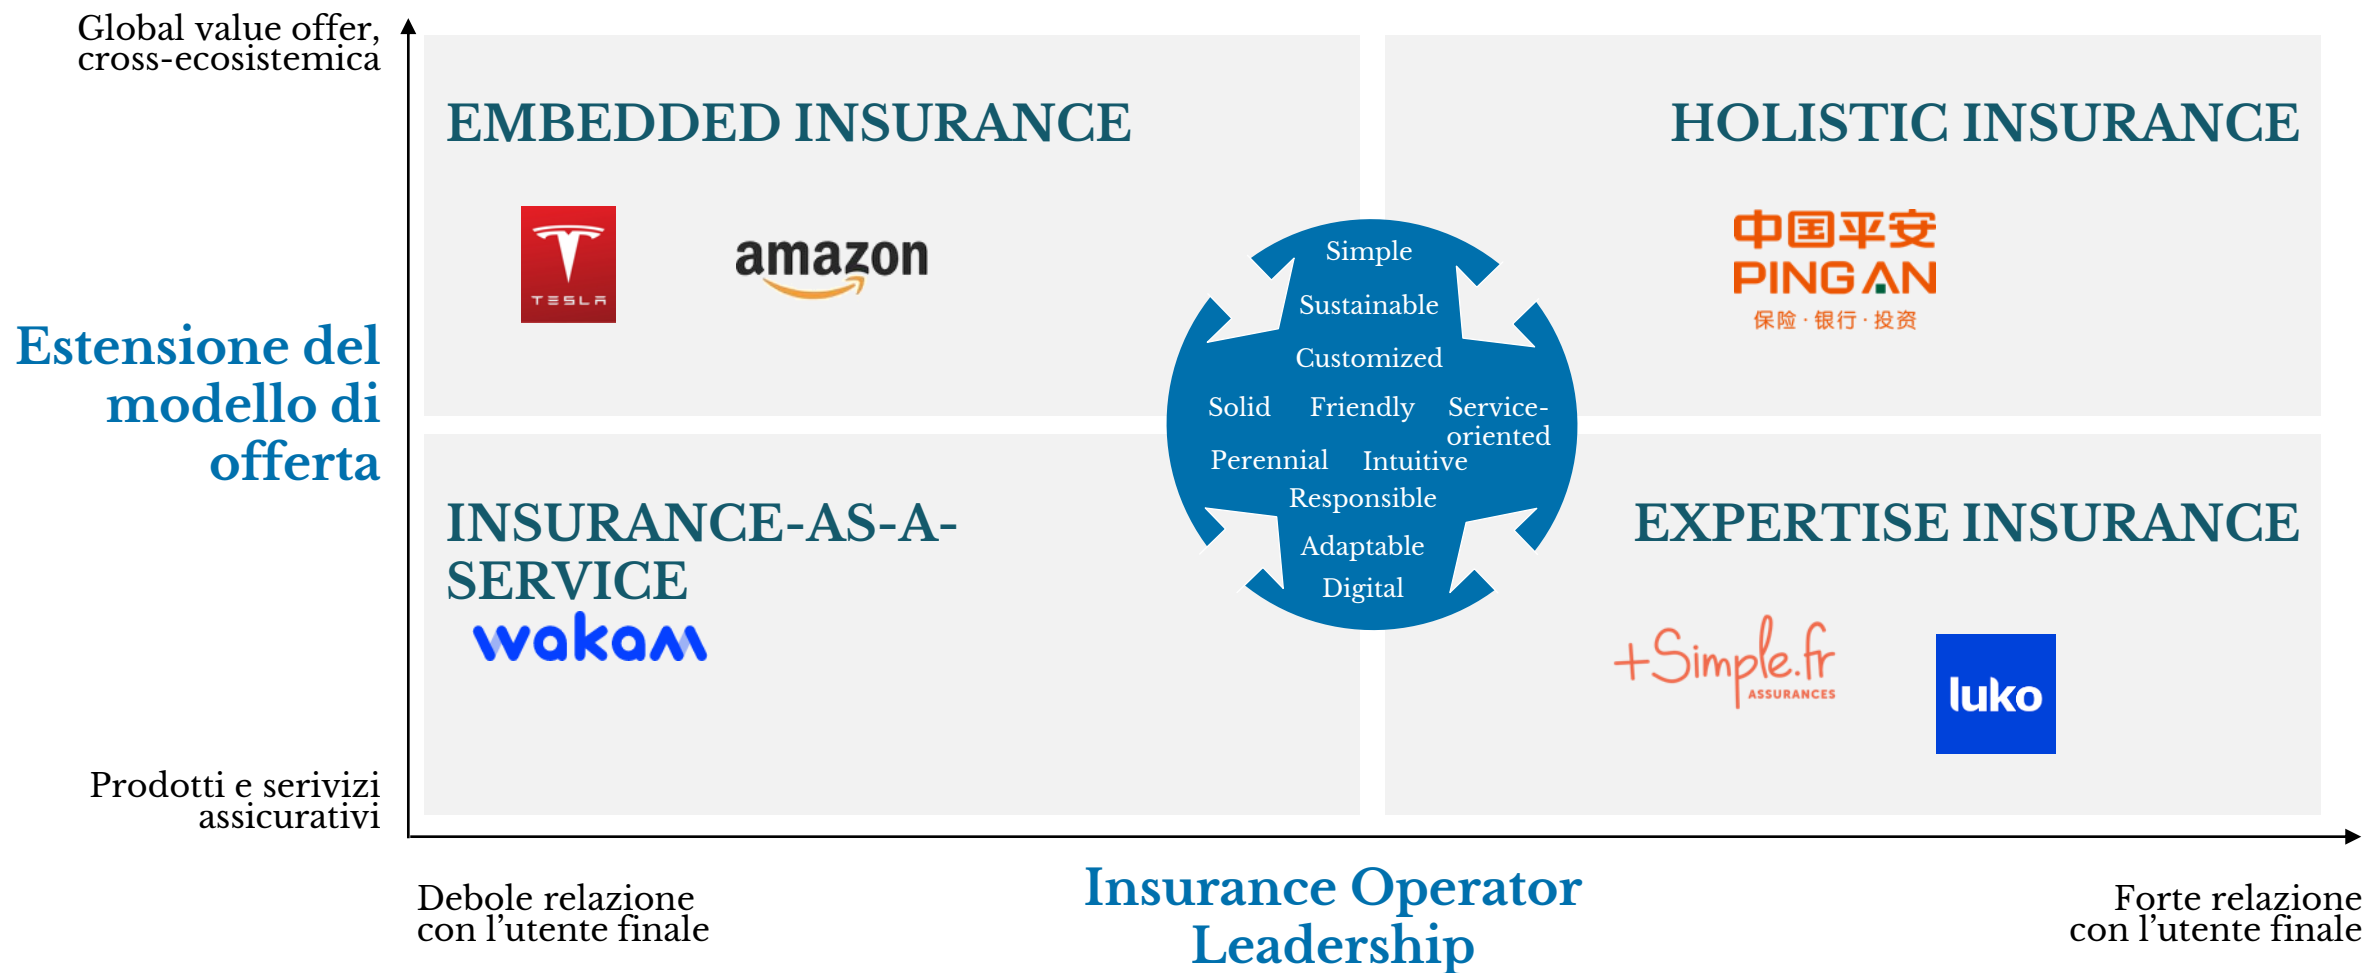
Global value offer, cross-ecosistemica

Estensione del modello di offerta

Prodotti e serivizi assicurativi

EMBEDDED INSURANCE

TESLA

amazon

HOLISTIC INSURANCE

中国平安
PING AN
保险 · 银行 · 投资

Simple
Sustainable
Customized
Solid Friendly Service-oriented
Perennial Intuitive
Responsible
Adaptable
Digital

INSURANCE-AS-A-SERVICE

wakam

EXPERTISE INSURANCE

+Simple.fr
ASSURANCES

luko

Debole relazione con l'utente finale

Insurance Operator Leadership

Forte relazione con l'utente finale